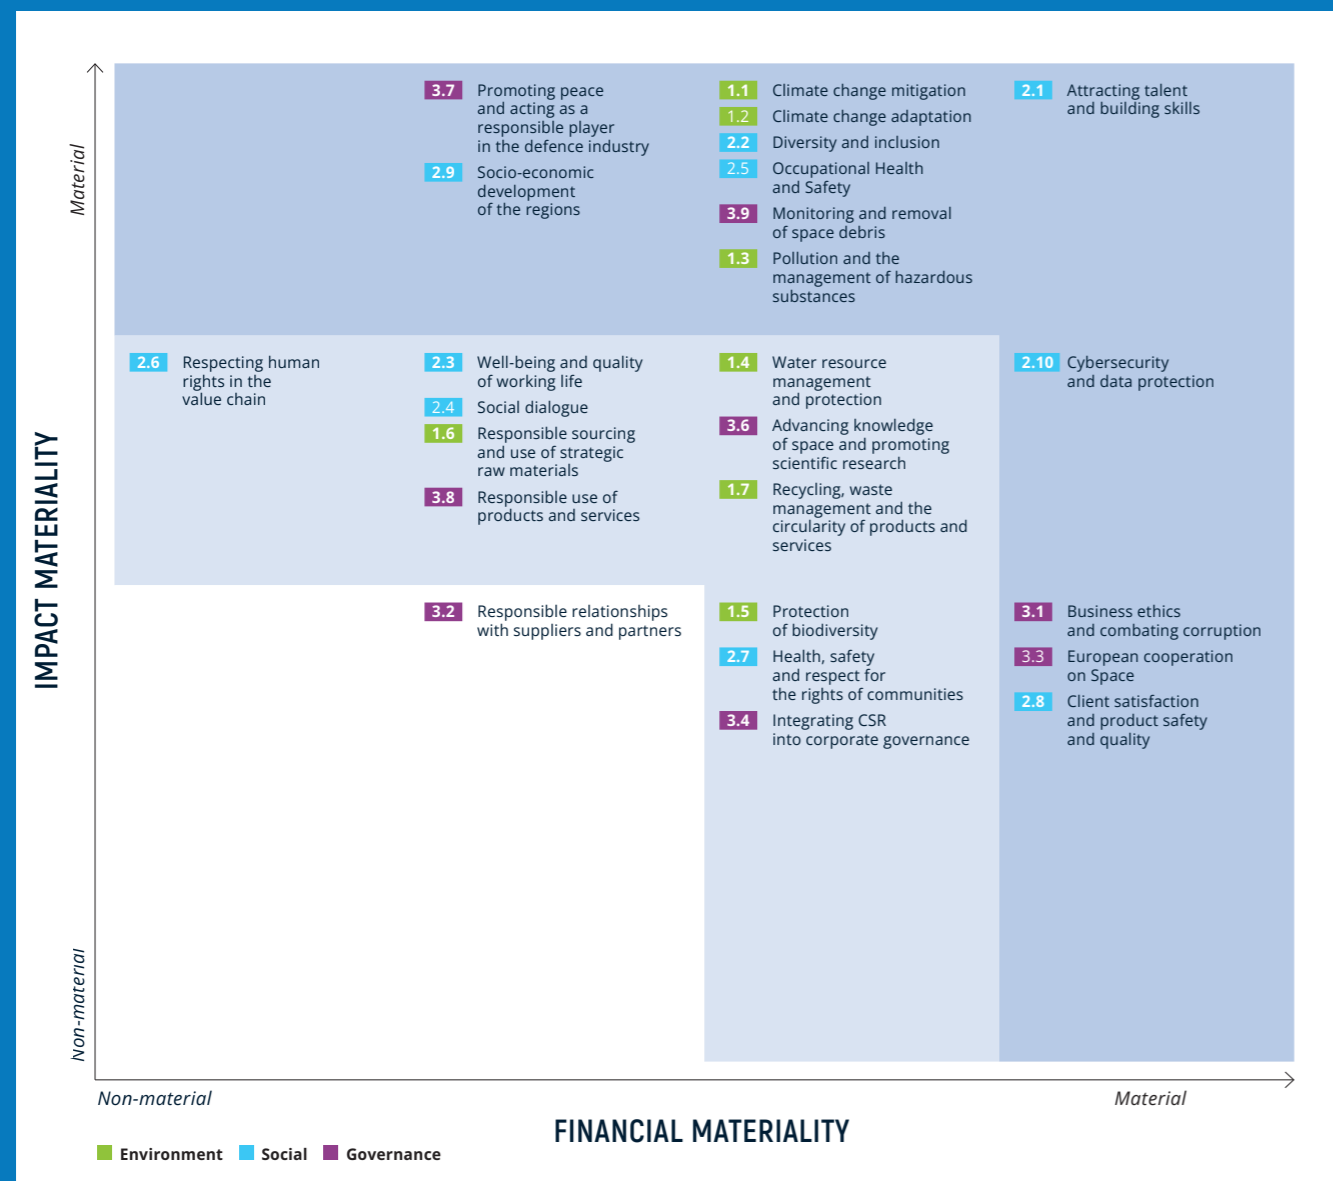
Material

IMPACT MATERIALITY

Non-material

3.7 Promoting peace and acting as a responsible player in the defence industry

2.9 Socio-economic development of the regions

1.1 Climate change mitigation

1.2 Climate change adaptation

2.2 Diversity and inclusion

2.5 Occupational Health and Safety

3.9 Monitoring and removal of space debris

1.3 Pollution and the management of hazardous substances

2.1 Attracting talent and building skills

2.6 Respecting human rights in the value chain

2.3 Well-being and quality of working life

2.4 Social dialogue

1.6 Responsible sourcing and use of strategic raw materials

3.8 Responsible use of products and services

1.4 Water resource management and protection

3.6 Advancing knowledge of space and promoting scientific research

1.7 Recycling, waste management and the circularity of products and services

2.10 Cybersecurity and data protection

3.2 Responsible relationships with suppliers and partners

1.5 Protection of biodiversity

2.7 Health, safety and respect for the rights of communities

3.4 Integrating CSR into corporate governance

3.1 Business ethics and combating corruption

3.3 European cooperation on Space

2.8 Client satisfaction and product safety and quality

Non-material

Material

FINANCIAL MATERIALITY

Environment Social Governance